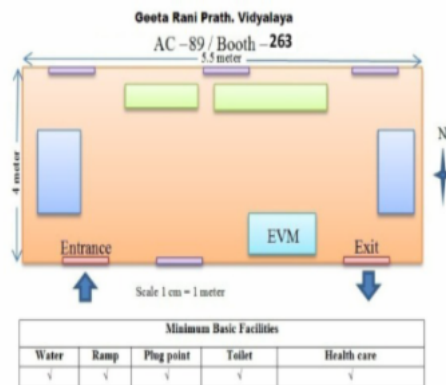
Geeta Rani Prath. Vidyalaya

AC – 89 / Booth – 263

5.5 meter

4 meter

N

EVM

Entrance

Exit

Scale 1 cm = 1 meter

| Minimum Basic Facilities | | | | |
|---|---|---|---|---|
| Water | Ramp | Plug point | Toilet | Health care |
| √ | √ | √ | √ | √ |